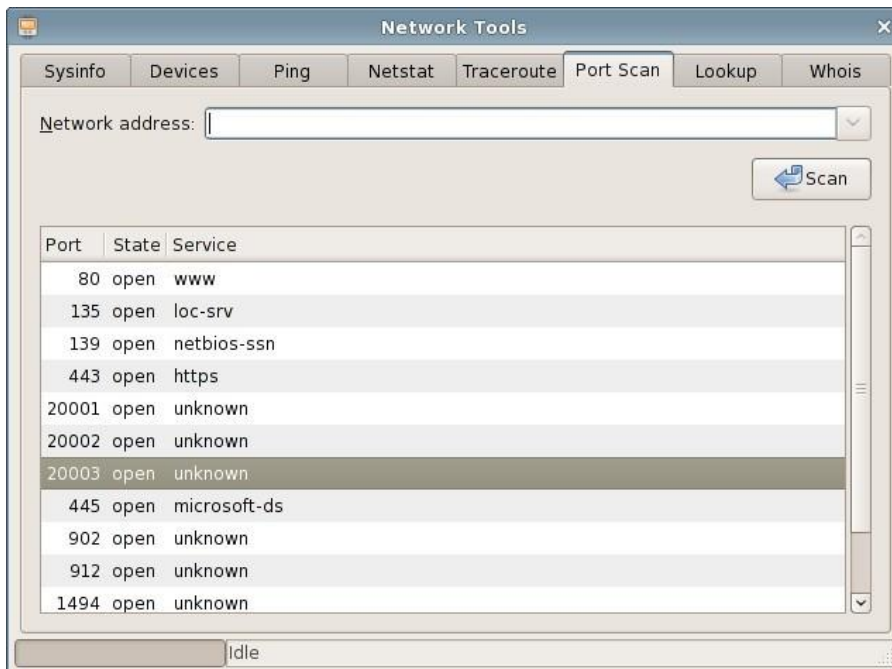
Network Tools

Sysinfo | Devices | Ping | Netstat | Traceroute | Port Scan | Lookup | Whois

Network address:

Scan

| Port | State | Service |
|---|---|---|
| 80 | open | www |
| 135 | open | loc-srv |
| 139 | open | netbios-ssn |
| 443 | open | https |
| 20001 | open | unknown |
| 20002 | open | unknown |
| 20003 | open | unknown |
| 445 | open | microsoft-ds |
| 902 | open | unknown |
| 912 | open | unknown |
| 1494 | open | unknown |

Idle